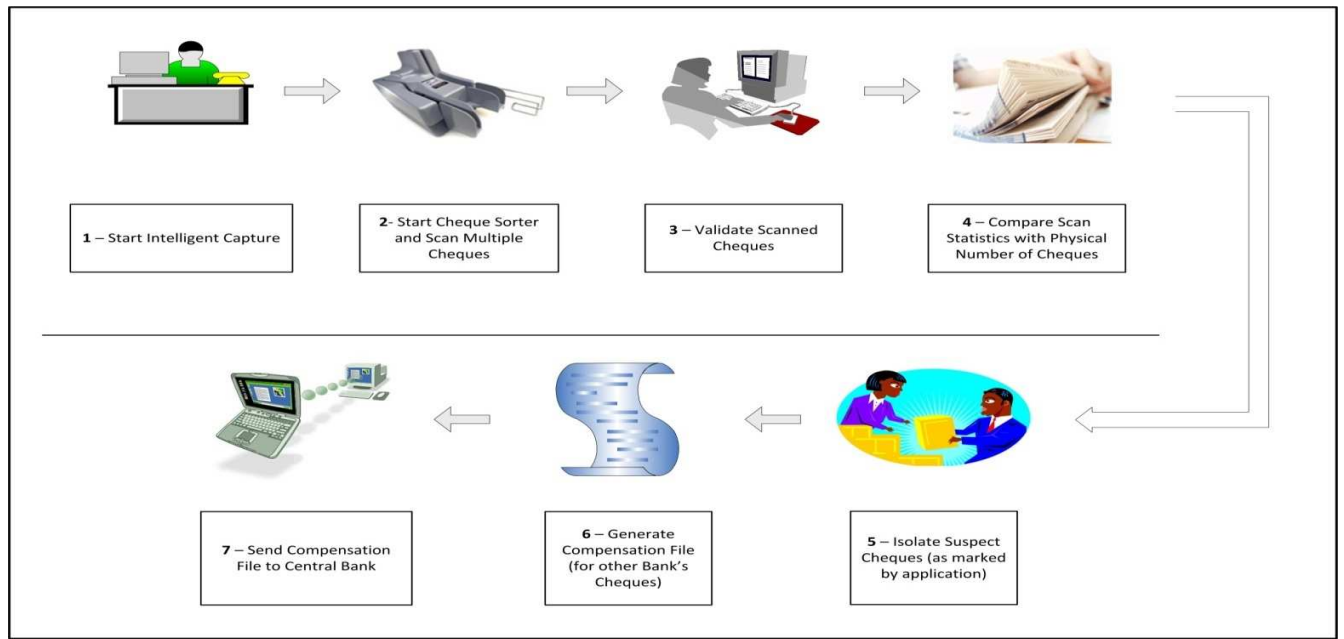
**1** – Start Intelligent Capture

**2**- Start Cheque Sorter and Scan Multiple Cheques

**3** – Validate Scanned Cheques

**4** – Compare Scan Statistics with Physical Number of Cheques

**7** – Send Compensation File to Central Bank

**6** – Generate Compensation File (for other Bank's Cheques)

**5** – Isolate Suspect Cheques (as marked by application)